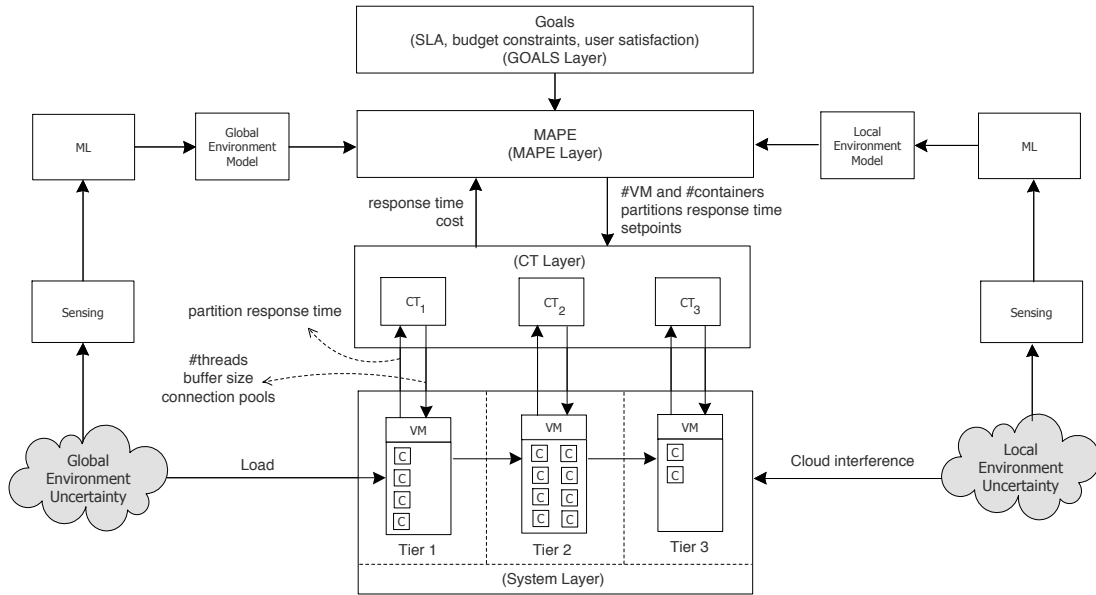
Goals
(SLA, budget constraints, user satisfaction)
(GOALS Layer)

ML

Global Environment Model

MAPE
(MAPE Layer)

Local Environment Model

ML

response time
cost

#VM and #containers
partitions response time
setpoints

Sensing

(CT Layer)

$CT_1$

$CT_2$

$CT_3$

Sensing

partition response time

#threads
buffer size
connection pools

VM

C
C
C
C

VM

C C
C C
C C
C C

VM

C
C

Global Environment Uncertainty

Load

Cloud interference

Local Environment Uncertainty

Tier 1

Tier 2

Tier 3

(System Layer)